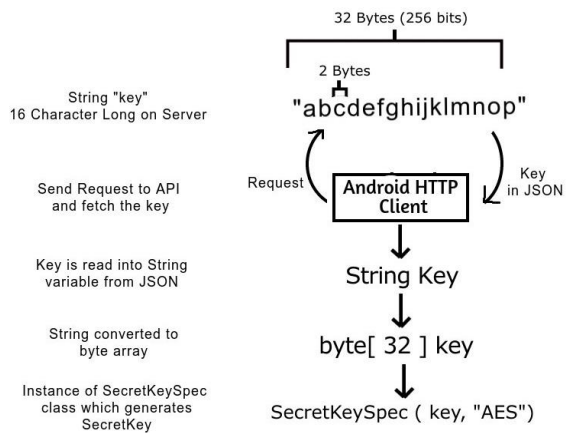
32 Bytes (256 bits)

2 Bytes

String "key"
16 Character Long on Server

"abcdefghijklmnop"

Send Request to API and fetch the key

Request

Android HTTP Client

Key in JSON

Key is read into String variable from JSON

String Key

String converted to byte array

byte[ 32 ] key

Instance of SecretKeySpec class which generates SecretKey

SecretKeySpec ( key, "AES")